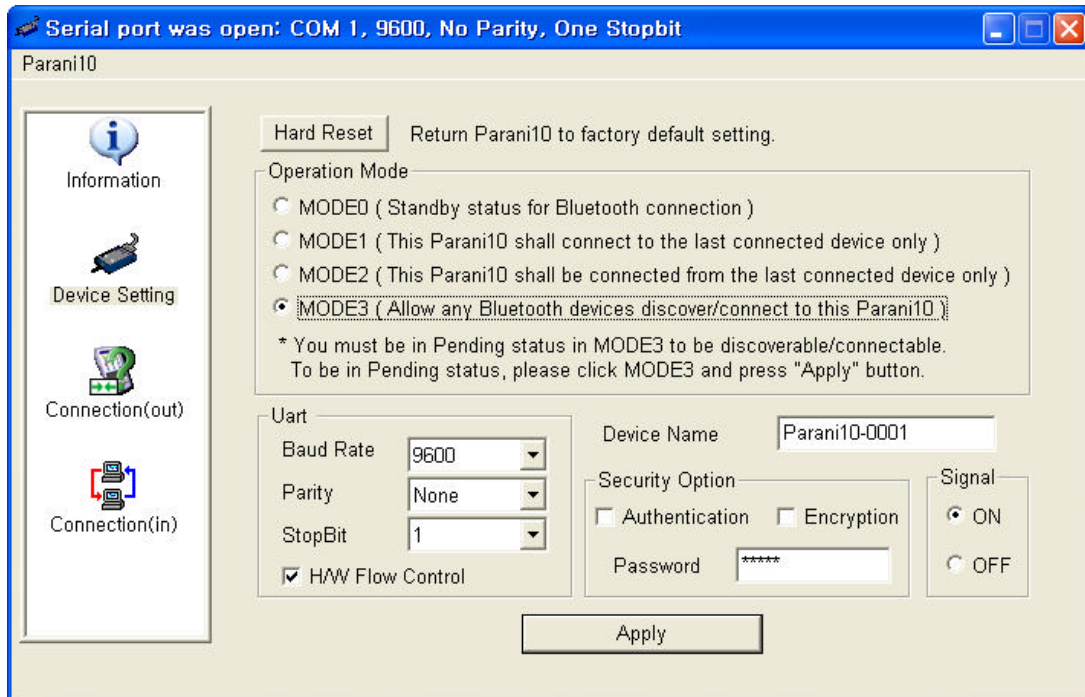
Serial port was open: COM 1, 9600, No Parity, One Stopbit

Parani10

Information

Device Setting

Connection(out)

Connection(in)

Hard Reset Return Parani10 to factory default setting.

Operation Mode

MODE0 ( Standby status for Bluetooth connection )

MODE1 ( This Parani10 shall connect to the last connected device only )

MODE2 ( This Parani10 shall be connected from the last connected device only )

MODE3 ( Allow any Bluetooth devices discover/connect to this Parani10 )

* You must be in Pending status in MODE3 to be discoverable/connectable. To be in Pending status, please click MODE3 and press "Apply" button.

Uart

Baud Rate 9600

Parity None

StopBit 1

H/W Flow Control

Device Name Parani10-0001

Security Option

Authentication Encryption

Password *****

Signal

ON

OFF

Apply